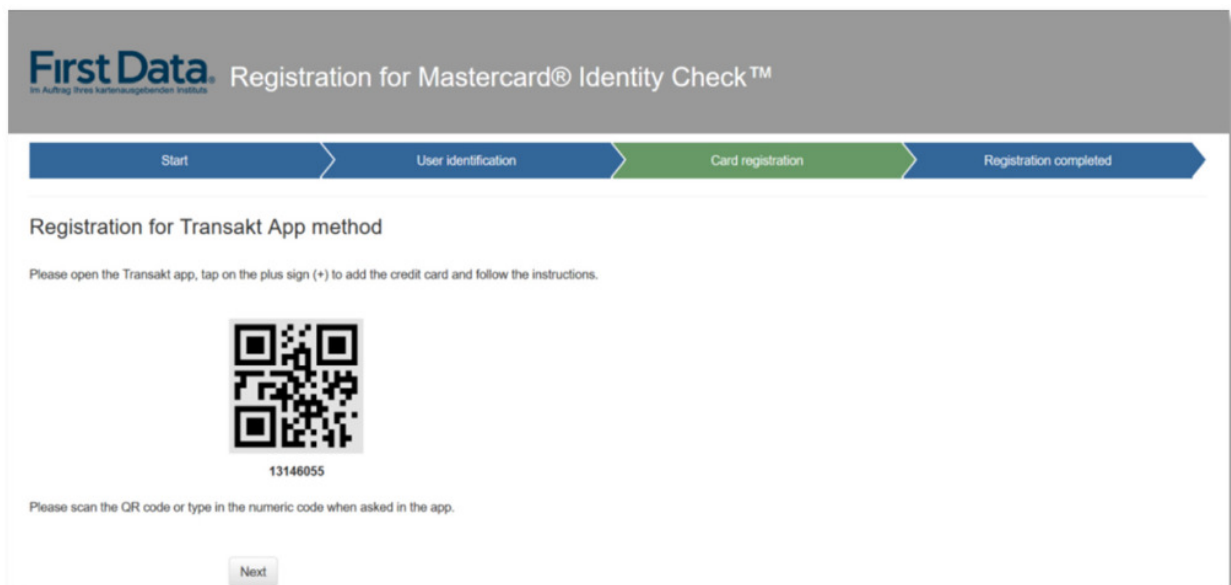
First Data.
Im Auftrag Ihres kartenausgebenden Instituts

Registration for Mastercard® Identity Check™

Start
User identification
Card registration
Registration completed

Registration for Transakt App method

Please open the Transakt app, tap on the plus sign (+) to add the credit card and follow the instructions.

13146055

Please scan the QR code or type in the numeric code when asked in the app.

Next